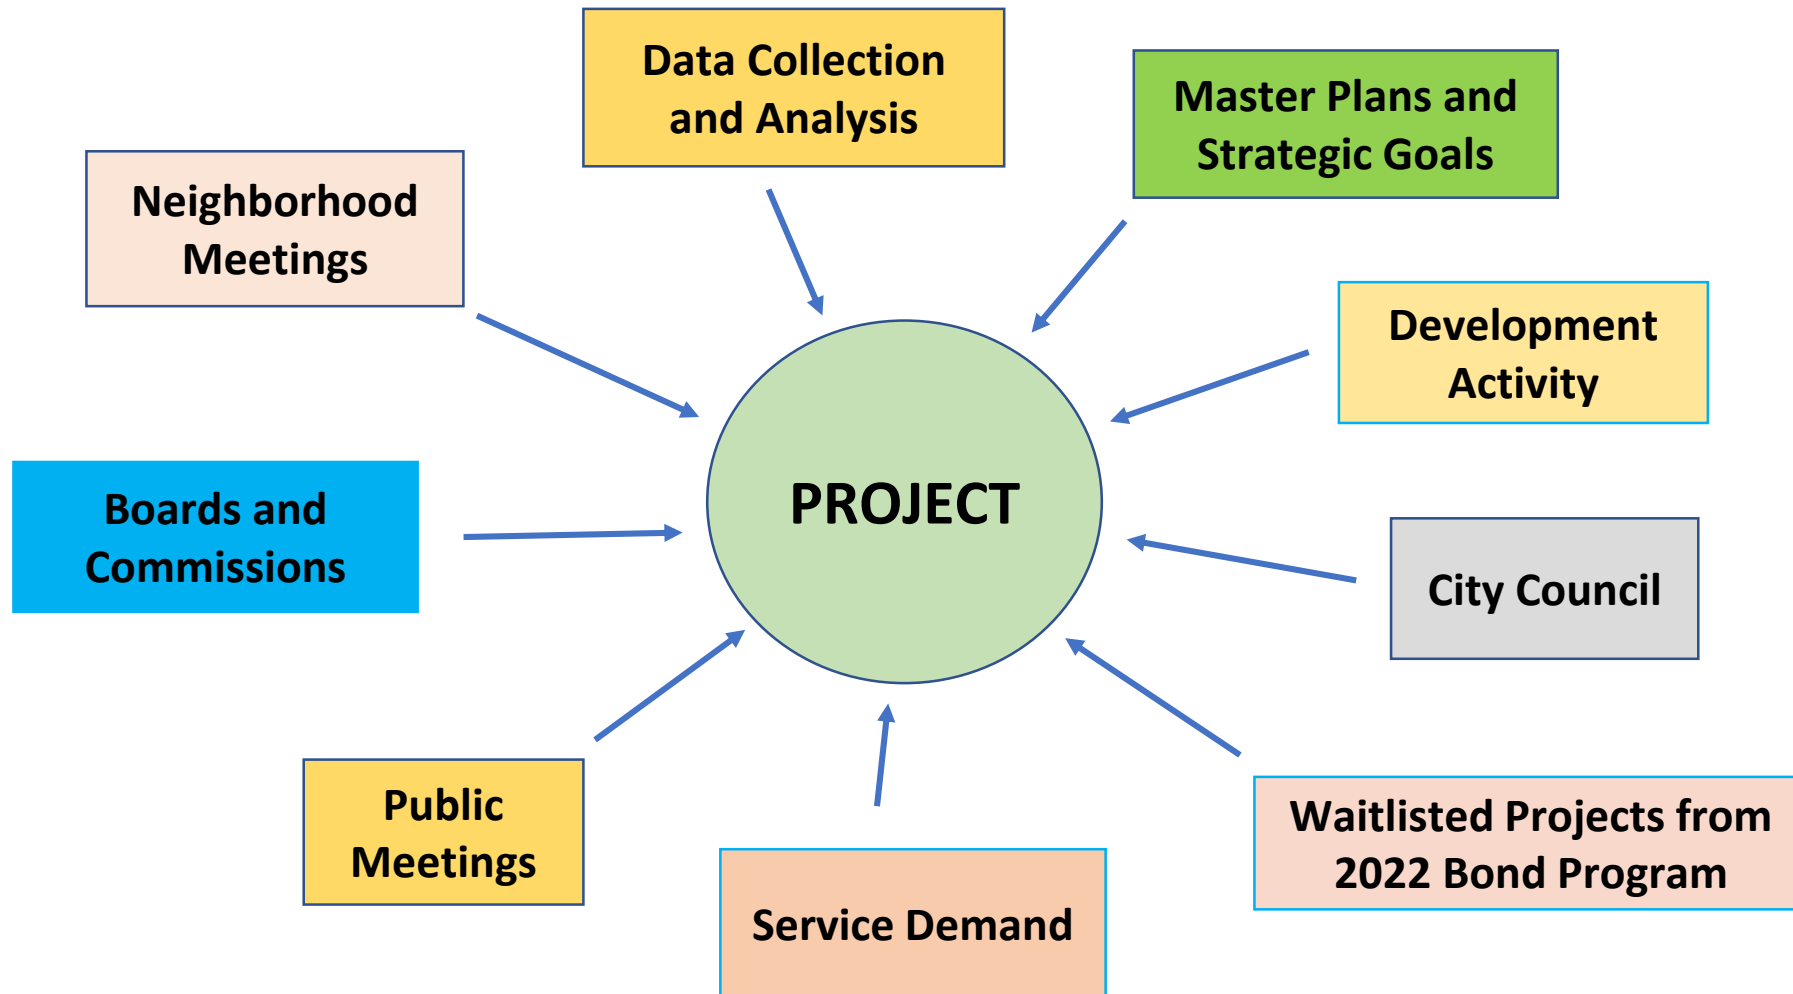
Data Collection and Analysis

Master Plans and Strategic Goals

Neighborhood Meetings

Development Activity

PROJECT

Boards and Commissions

City Council

Public Meetings

Waitlisted Projects from 2022 Bond Program

Service Demand